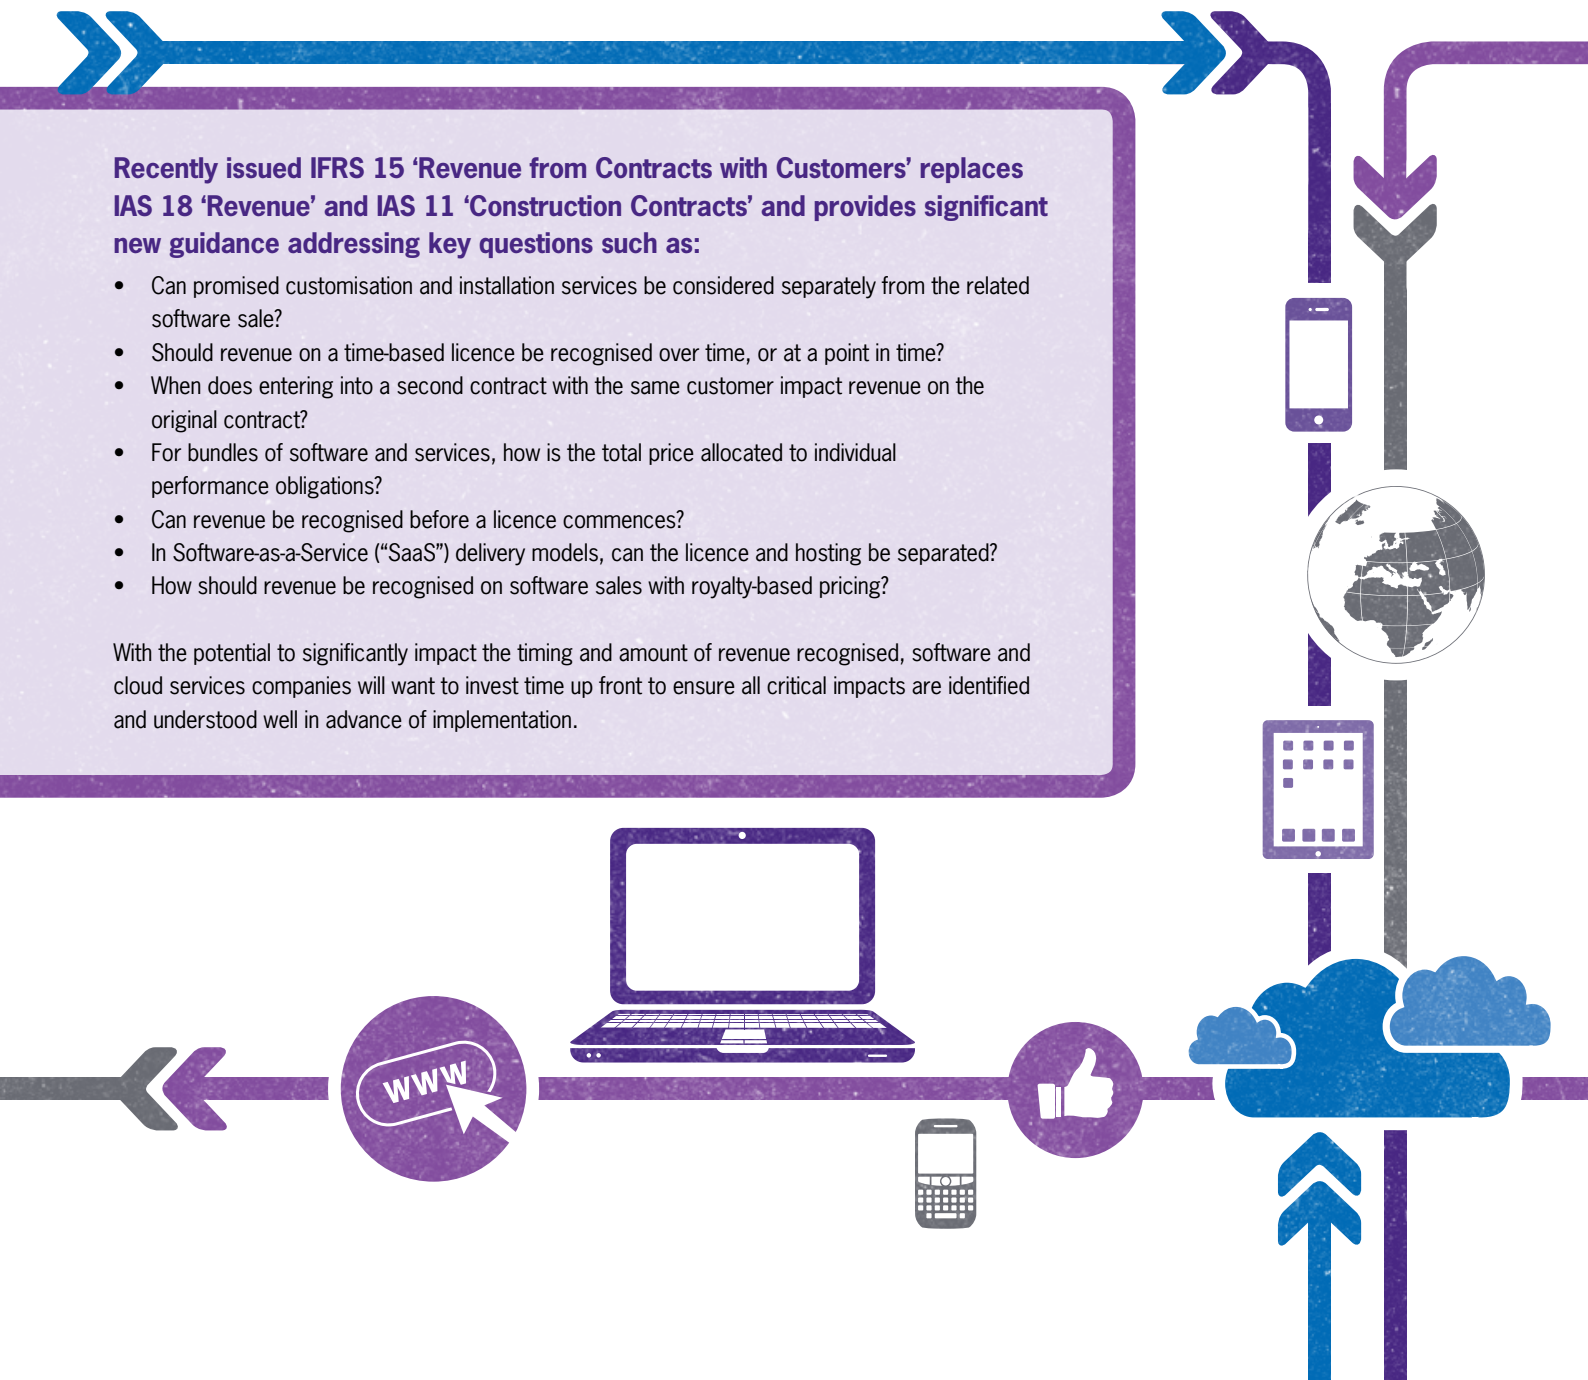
Recently issued IFRS 15 ‘Revenue from Contracts with Customers’ replaces IAS 18 ‘Revenue’ and IAS 11 ‘Construction Contracts’ and provides significant new guidance addressing key questions such as:

- Can promised customisation and installation services be considered separately from the related software sale?
- Should revenue on a time-based licence be recognised over time, or at a point in time?
- When does entering into a second contract with the same customer impact revenue on the original contract?
- For bundles of software and services, how is the total price allocated to individual performance obligations?
- Can revenue be recognised before a licence commences?
- In Software-as-a-Service (“SaaS”) delivery models, can the licence and hosting be separated?
- How should revenue be recognised on software sales with royalty-based pricing?

With the potential to significantly impact the timing and amount of revenue recognised, software and cloud services companies will want to invest time up front to ensure all critical impacts are identified and understood well in advance of implementation.

WWW